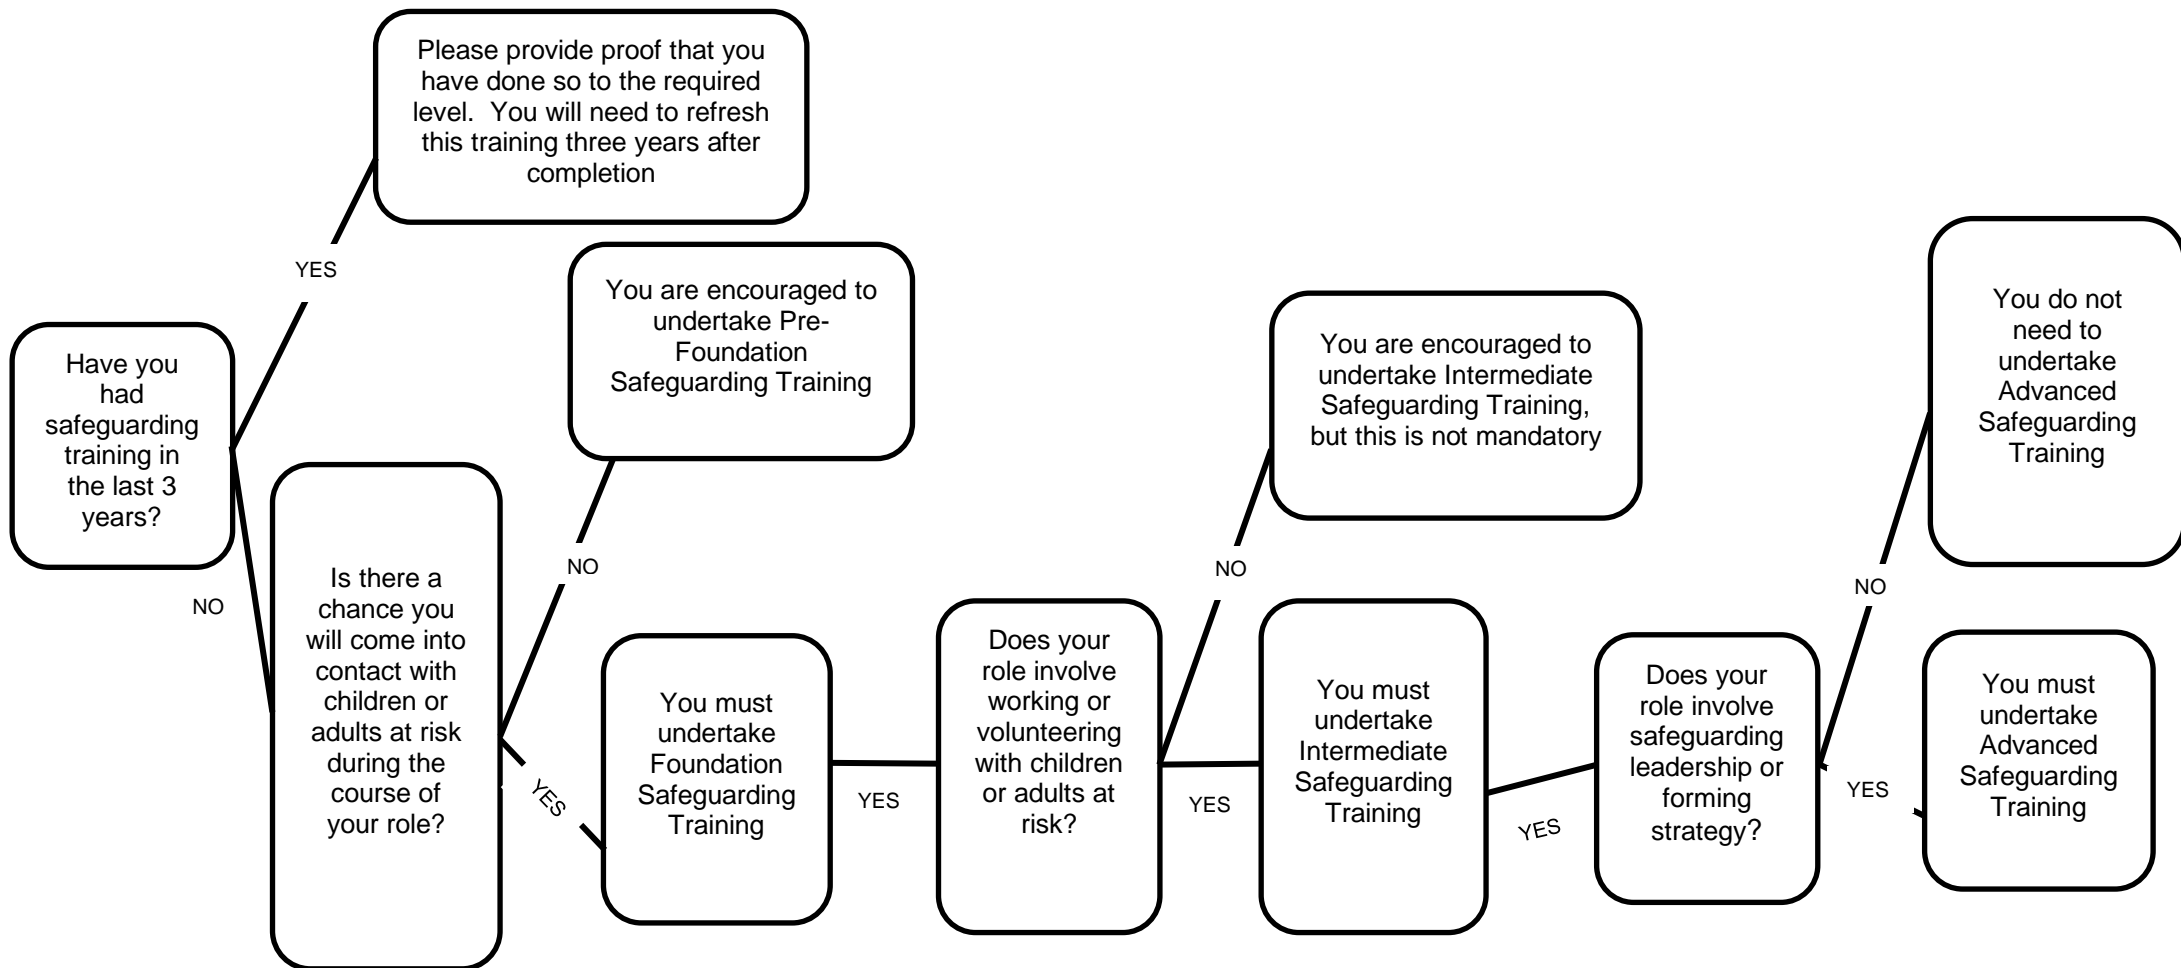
Have you had safeguarding training in the last 3 years?

YES

Please provide proof that you have done so to the required level. You will need to refresh this training three years after completion

NO

Is there a chance you will come into contact with children or adults at risk during the course of your role?

NO

You are encouraged to undertake Pre-Foundation Safeguarding Training

YES

You must undertake Foundation Safeguarding Training

YES

Does your role involve working or volunteering with children or adults at risk?

NO

You are encouraged to undertake Intermediate Safeguarding Training, but this is not mandatory

YES

You must undertake Intermediate Safeguarding Training

YES

Does your role involve safeguarding leadership or forming strategy?

NO

You do not need to undertake Advanced Safeguarding Training

YES

You must undertake Advanced Safeguarding Training